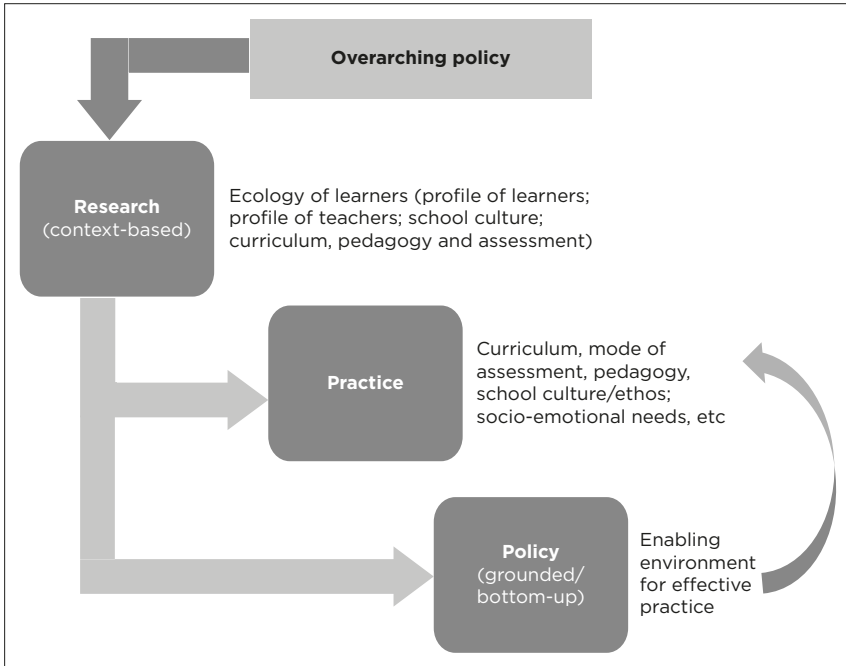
Overarching policy

Research
(context-based)

Ecology of learners (profile of learners; profile of teachers; school culture; curriculum, pedagogy and assessment)

Practice

Curriculum, mode of assessment, pedagogy, school culture/ethos; socio-emotional needs, etc

Policy
(grounded/ bottom-up)

Enabling environment for effective practice